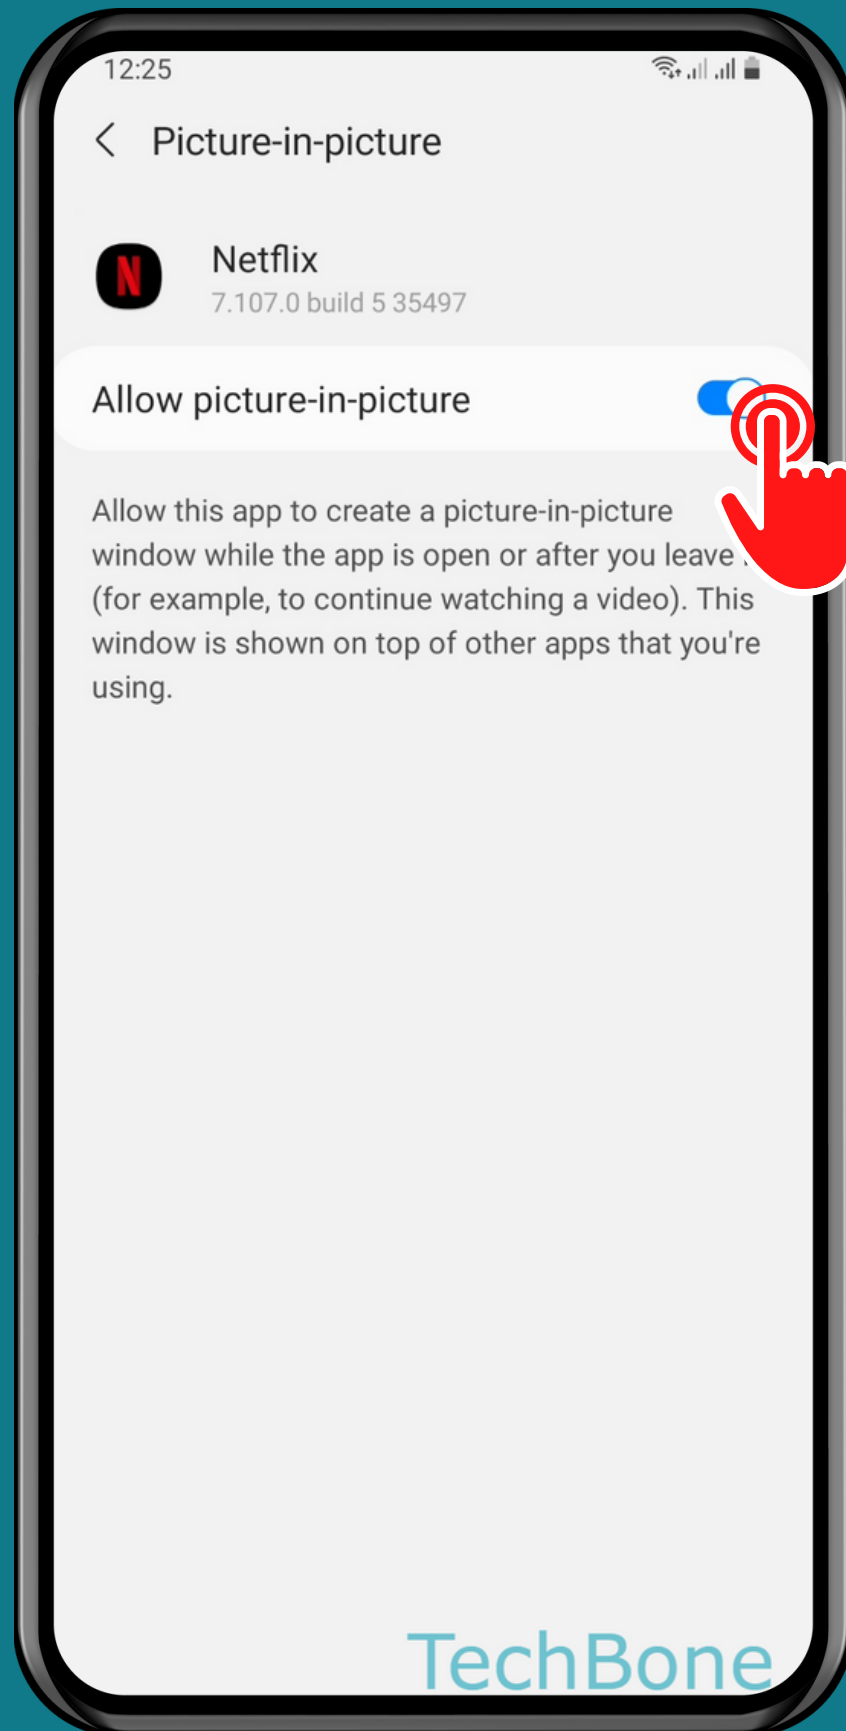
12:25

Picture-in-picture

N

Netflix
7.107.0 build 5 35497

Allow picture-in-picture

Allow this app to create a picture-in-picture window while the app is open or after you leave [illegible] (for example, to continue watching a video). This window is shown on top of other apps that you're using.

TechBone